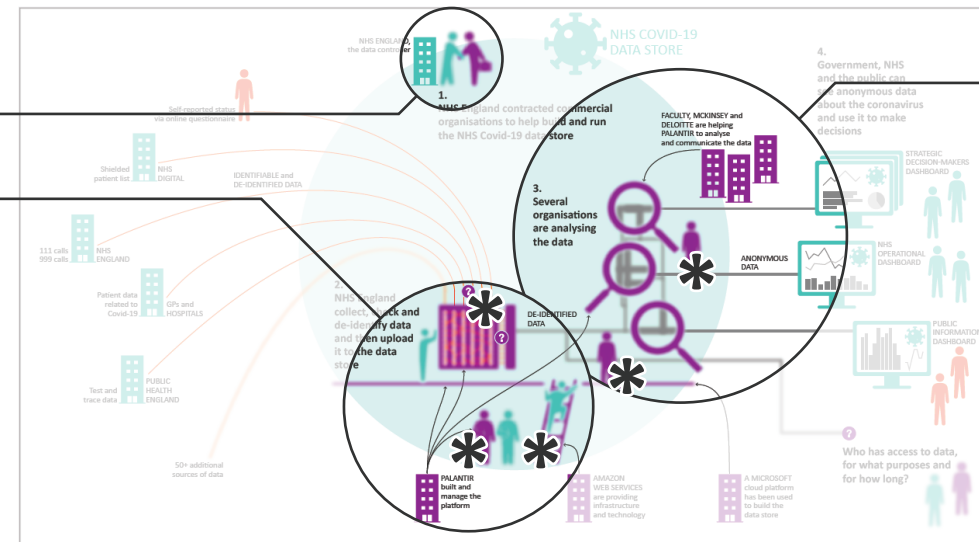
NHS ENGLAND, the data controller

NHS COVID-19 DATA STORE

1.
NHS England contracted commercial organisations to help build and run the NHS Covid-19 data store

4.
Government, NHS and the public can see anonymous data about the coronavirus and use it to make decisions

Self-reported status via online questionnaire

Shielded patient list

NHS DIGITAL

IDENTIFIABLE and DE-IDENTIFIED DATA

FACULTY, MCKINSEY and DELOITTE are helping PALANTIR to analyse and communicate the data

3.
Several organisations are analysing the data

STRATEGIC DECISION-MAKERS DASHBOARD

111 calls
999 calls

NHS ENGLAND

ANONYMOUS DATA

NHS OPERATIONAL DASHBOARD

Patient data related to Covid-19

GPs and HOSPITALS

2.
NHS England collect, check and de-identify data and then upload it to the data store

DE-IDENTIFIED DATA

PUBLIC INFORMATION DASHBOARD

Test and trace data

PUBLIC HEALTH ENGLAND

Who has access to data, for what purposes and for how long?

50+ additional sources of data

PALANTIR built and manage the platform

AMAZON WEB SERVICES are providing infrastructure and technology

A MICROSOFT cloud platform has been used to build the data store